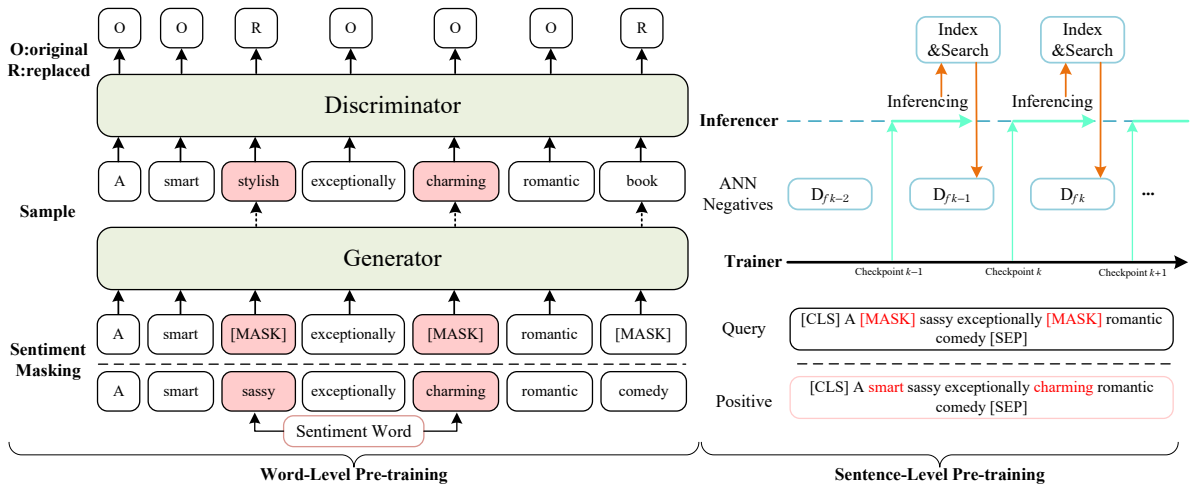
O O R O O O R

O:original
R:replaced

Discriminator

A smart stylish exceptionally charming romantic book

Sample

Generator

A smart [MASK] exceptionally [MASK] romantic [MASK]

Sentiment Masking

A smart sassy exceptionally charming romantic comedy

Sentiment Word

Word-Level Pre-training

Index &Search

Index &Search

Inferencing

Inferencing

Inferencer

ANN Negatives

$D_{fk-2}$

$D_{fk-1}$

$D_{fk}$

...

Trainer

Checkpoint $k-1$

Checkpoint $k$

Checkpoint $k+1$

Query

[CLS] A [MASK] sassy exceptionally [MASK] romantic comedy [SEP]

Positive

[CLS] A smart sassy exceptionally charming romantic comedy [SEP]

Sentence-Level Pre-training